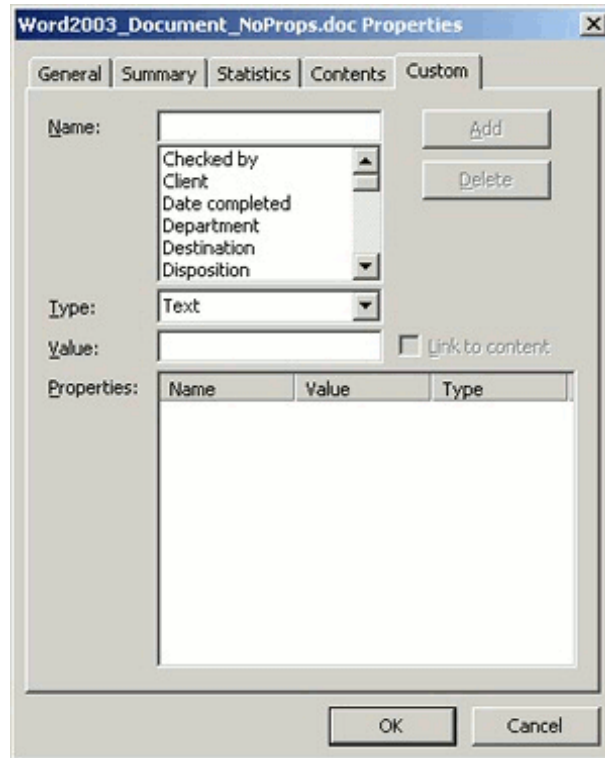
Word2003_Document_NoProps.doc Properties

General | Summary | Statistics | Contents | Custom

Name:

Checked by
Client
Date completed
Department
Destination
Disposition

Add

Delete

Type: Text

Value:

Link to content

Properties:

| Name | Value | Type |
|---|---|---|

OK

Cancel